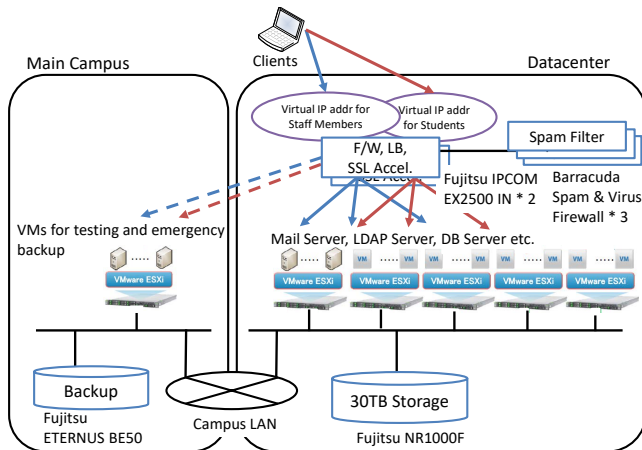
Clients

Main Campus

Datacenter

Virtual IP addr for Staff Members

Virtual IP addr for Students

Spam Filter

F/W, LB, SSL Accel.

SSL Accel.

Fujitsu IPCOM EX2500 IN * 2

Barracuda Spam & Virus Firewall * 3

VMs for testing and emergency backup

VMware ESXi

Mail Server, LDAP Server, DB Server etc.

VM ..... VM

VMware ESXi

VM ..... VM

VMware ESXi

VM ..... VM

VMware ESXi

VM ..... VM

VMware ESXi

VM ..... VM

VMware ESXi

Backup

Fujitsu ETERNUS BE50

Campus LAN

30TB Storage

Fujitsu NR1000F